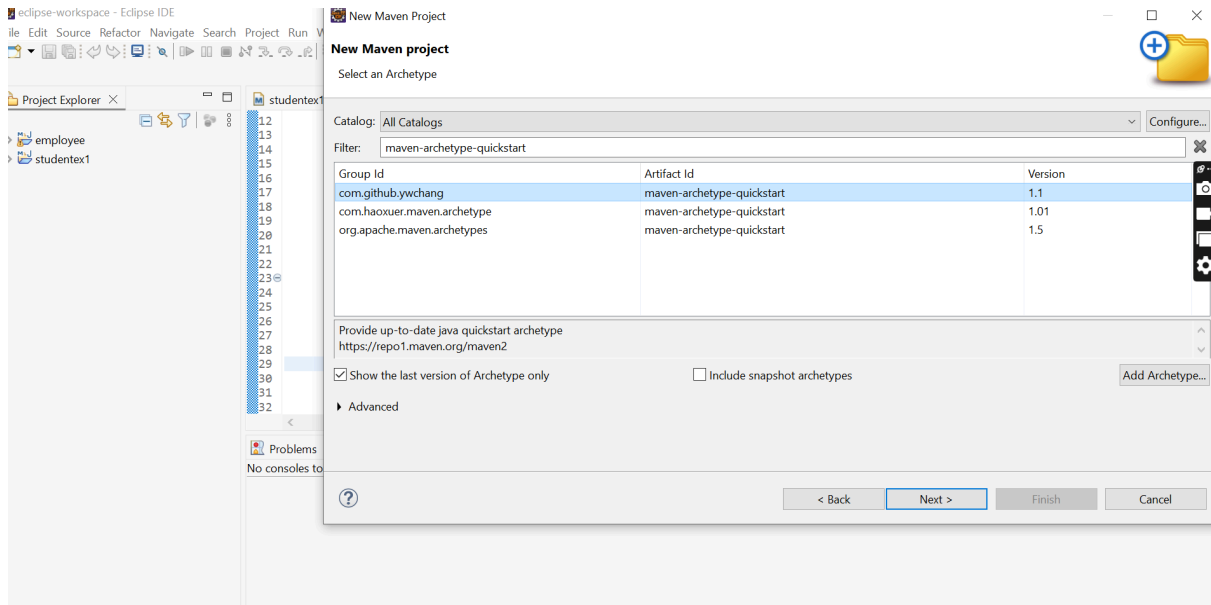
eclipse-workspace - Eclipse IDE
ile Edit Source Refactor Navigate Search Project Run W

Project Explorer

employee
studentex1

studentex1

12
13
14
15
16
17
18
19
20
21
22
23
24
25
26
27
28
29
30
31
32

Problems
No consoles to

New Maven Project

New Maven project
Select an Archetype

Catalog: All Catalogs
Configure...

Filter: maven-archetype-quickstart

| Group Id | Artifact Id | Version |
|---|---|---|
| com.github.ywchang | maven-archetype-quickstart | 1.1 |
| com.haoxuer.maven.archetype | maven-archetype-quickstart | 1.01 |
| org.apache.maven.archetypes | maven-archetype-quickstart | 1.5 |

Provide up-to-date java quickstart archetype
https://repo1.maven.org/maven2

Show the last version of Archetype only
Include snapshot archetypes
Add Archetype...

Advanced

?
< Back
Next >
Finish
Cancel